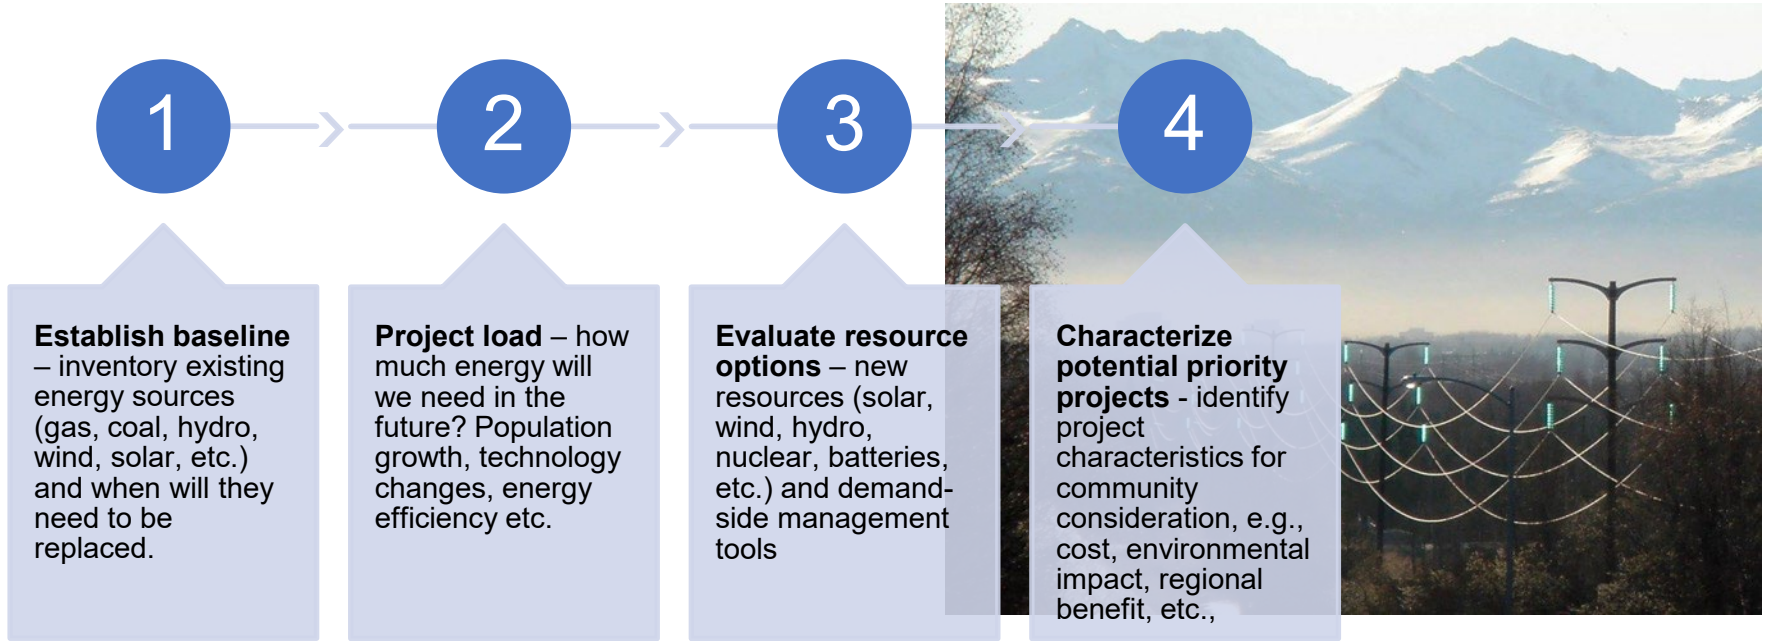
1

2

3

4

**Establish baseline** – inventory existing energy sources (gas, coal, hydro, wind, solar, etc.) and when will they need to be replaced.

**Project load** – how much energy will we need in the future? Population growth, technology changes, energy efficiency etc.

**Evaluate resource options** – new resources (solar, wind, hydro, nuclear, batteries, etc.) and demand-side management tools

**Characterize potential priority projects** - identify project characteristics for community consideration, e.g., cost, environmental impact, regional benefit, etc.,